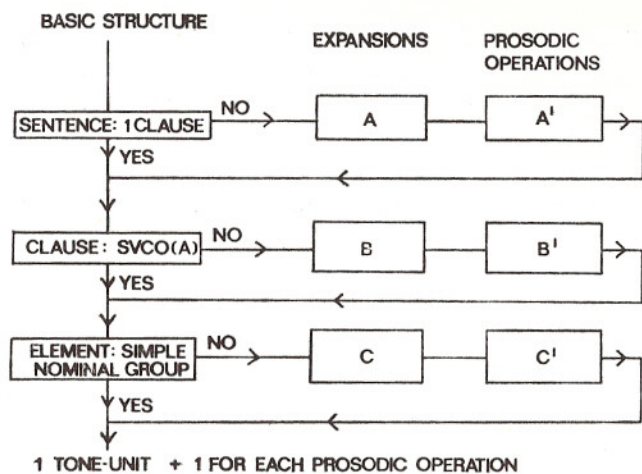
BASIC STRUCTURE

EXPANSIONS

PROSODIC OPERATIONS

SENTENCE: 1CLAUSE

NO

A

A'

YES

CLAUSE: SVCO(A)

NO

B

B'

YES

ELEMENT: SIMPLE NOMINAL GROUP

NO

C

C'

YES

1 TONE-UNIT + 1 FOR EACH PROSODIC OPERATION